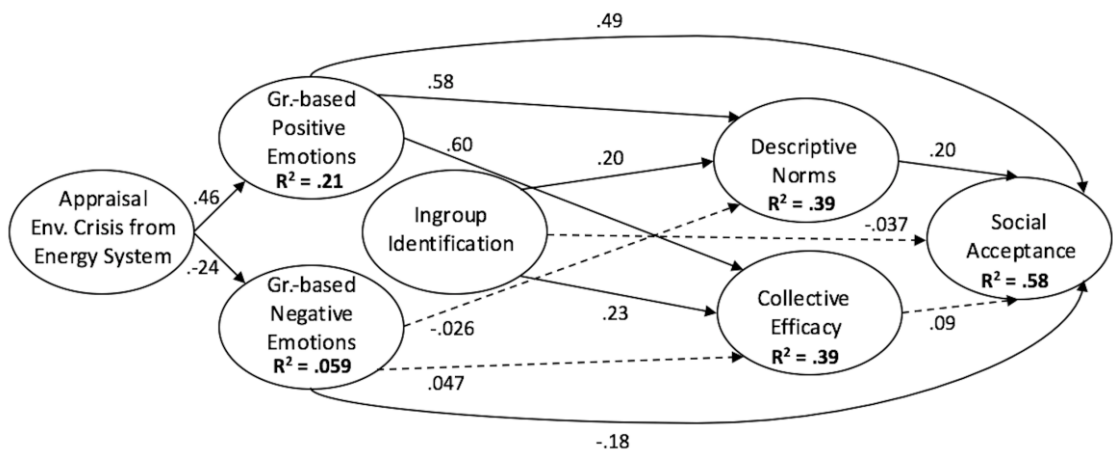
.49

.58

.60

.20

.20

.46

-.24

-.037

-.026

.23

.09

.047

-.18

Appraisal Env. Crisis from Energy System

Gr.-based Positive Emotions $R^2$ = .21

Gr.-based Negative Emotions $R^2$ = .059

Ingroup Identification

Descriptive Norms $R^2$ = .39

Collective Efficacy $R^2$ = .39

Social Acceptance $R^2$ = .58